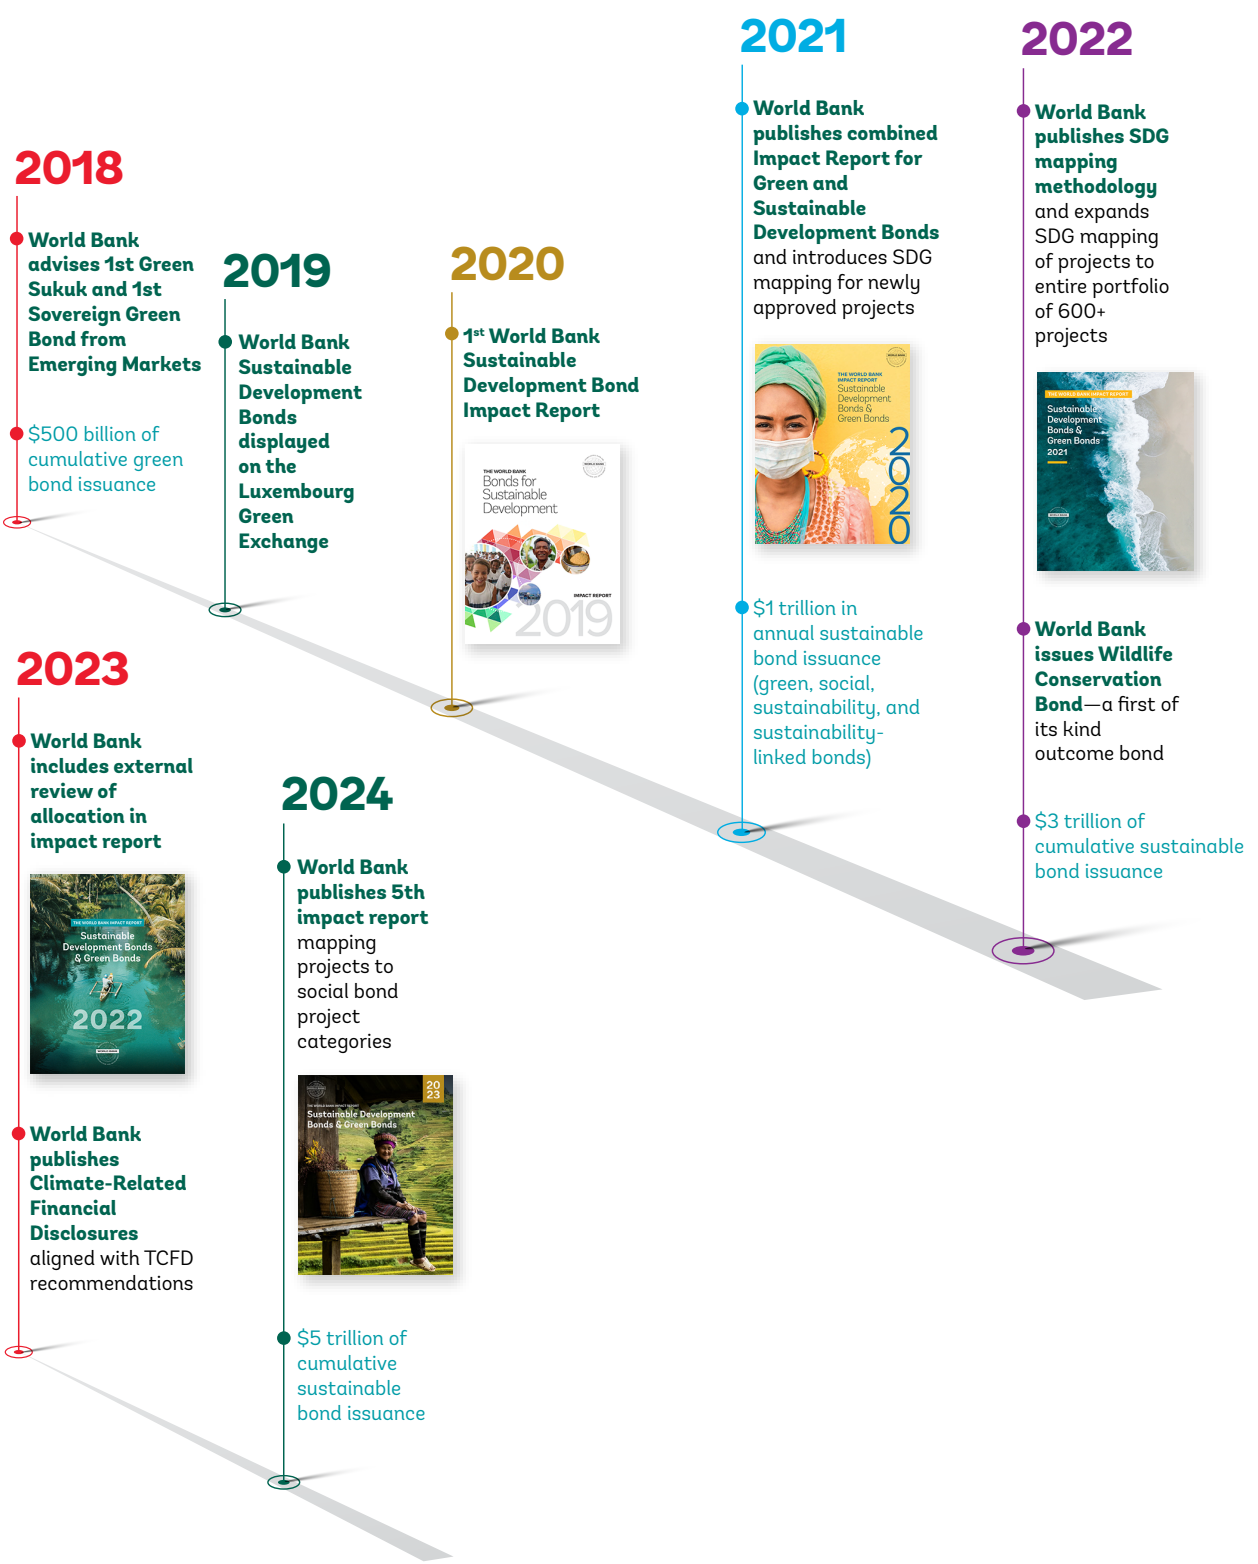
2018

World Bank advises 1st Green Sukuk and 1st Sovereign Green Bond from Emerging Markets

$500 billion of cumulative green bond issuance

2019

World Bank Sustainable Development Bonds displayed on the Luxembourg Green Exchange

2020

1st World Bank Sustainable Development Bond Impact Report

THE WORLD BANK
Bonds for Sustainable Development
IMPACT REPORT
2019

2021

World Bank publishes combined Impact Report for Green and Sustainable Development Bonds and introduces SDG mapping for newly approved projects

THE WORLD BANK IMPACT REPORT
Sustainable Development Bonds & Green Bonds
2020

$1 trillion in annual sustainable bond issuance (green, social, sustainability, and sustainability-linked bonds)

2022

World Bank publishes SDG mapping methodology and expands SDG mapping of projects to entire portfolio of 600+ projects

THE WORLD BANK IMPACT REPORT
Sustainable Development Bonds & Green Bonds
2021

World Bank issues Wildlife Conservation Bond—a first of its kind outcome bond

$3 trillion of cumulative sustainable bond issuance

2023

World Bank includes external review of allocation in impact report

THE WORLD BANK IMPACT REPORT
Sustainable Development Bonds & Green Bonds
2022

World Bank publishes Climate-Related Financial Disclosures aligned with TCFD recommendations

2024

World Bank publishes 5th impact report mapping projects to social bond project categories

THE WORLD BANK IMPACT REPORT
Sustainable Development Bonds & Green Bonds
2023

$5 trillion of cumulative sustainable bond issuance